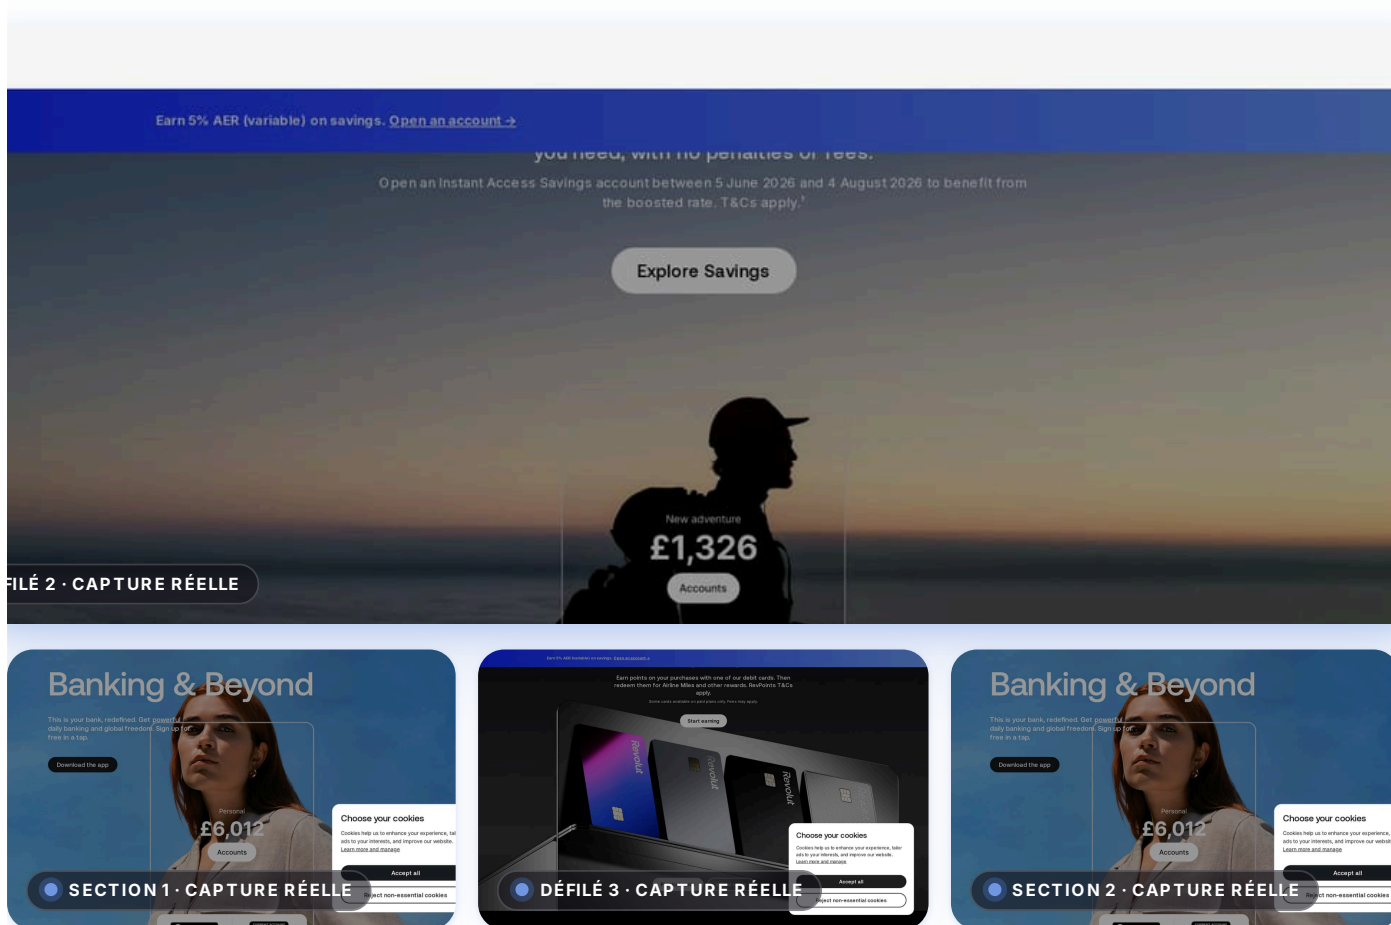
Earn 5% AER (variable) on savings. Open an account →

you need, with no penalties or fees.

Open an Instant Access Savings account between 5 June 2026 and 4 August 2026 to benefit from the boosted rate. T&Cs apply.¹

Explore Savings

New adventure
£1,326
Accounts

FILÉ 2 · CAPTURE RÉELLE

Banking & Beyond

This is your bank, redefined. Get powerful daily banking and global freedom. Sign up for free in a tap.

Download the app

Personal
£6,012
Accounts

Choose your cookies
Cookies help us to enhance your experience, tai ads to your interests, and improve our website. Learn more and manage

Accept all
Reject non-essential cookies

SECTION 1 · CAPTURE RÉELLE

Earn 5% AER (variable) on savings. Open an account →

Earn points on your purchases with one of our debit cards. Then redeem them for Airline Miles and other rewards. RevPoints T&Cs apply.

Some cards available on paid plans only. Fees may apply.

Start earning

Revolut
Revolut
Revolut

Choose your cookies
Cookies help us to enhance your experience, tailor ads to your interests, and improve our website. Learn more and manage

Accept all
Reject non-essential cookies

DÉFILÉ 3 · CAPTURE RÉELLE

Banking & Beyond

This is your bank, redefined. Get powerful daily banking and global freedom. Sign up for free in a tap.

Download the app

Personal
£6,012
Accounts

Choose your cookies
Cookies help us to enhance your experience, ads to your interests, and improve our websit Learn more and manage

Accept all
Reject non-essential cookies

SECTION 2 · CAPTURE RÉELLE